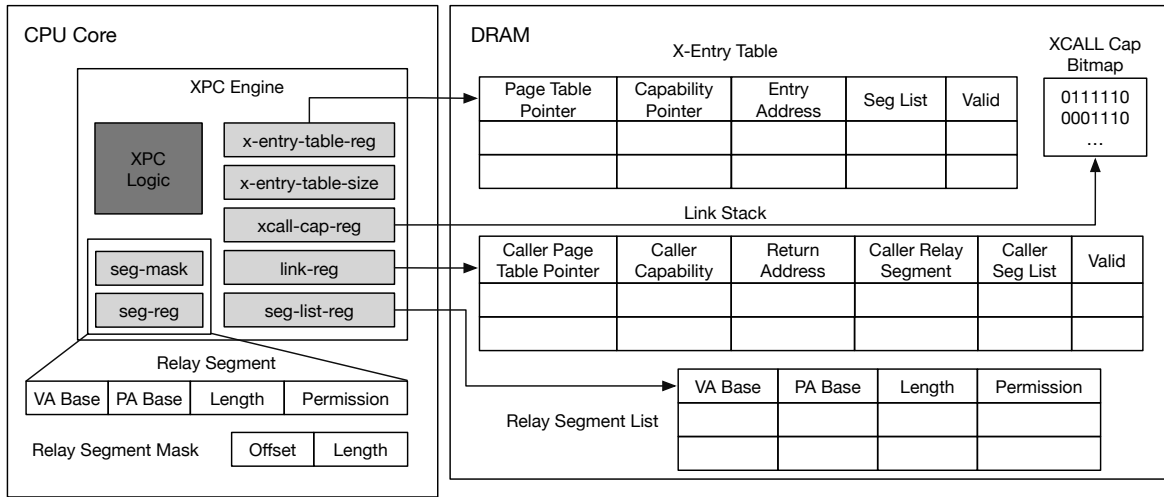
CPU Core

XPC Engine

XPC Logic

x-entry-table-reg

x-entry-table-size

xcall-cap-reg

seg-mask

seg-reg

link-reg

seg-list-reg

Relay Segment

| VA Base | PA Base | Length | Permission |
|---|---|---|---|

Relay Segment Mask

| Offset | Length |
|---|---|

DRAM

X-Entry Table

| Page Table Pointer | Capability Pointer | Entry Address | Seg List | Valid |
|---|---|---|---|---|
| | | | | |
| | | | | |

XCALL Cap Bitmap

0111110
0001110
...

Link Stack

| Caller Page Table Pointer | Caller Capability | Return Address | Caller Relay Segment | Caller Seg List | Valid |
|---|---|---|---|---|---|
| | | | | | |
| | | | | | |

| VA Base | PA Base | Length | Permission |
|---|---|---|---|
| | | | |
| | | | |

Relay Segment List